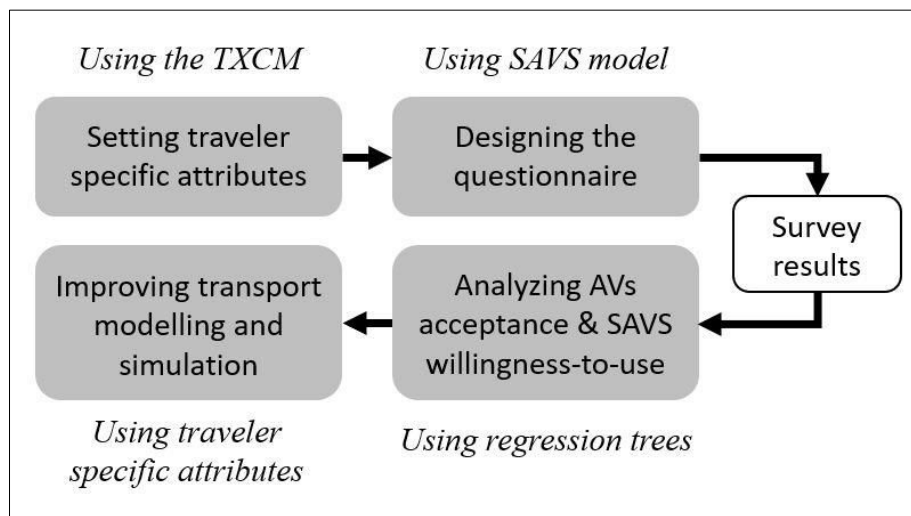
Using the TXCM

Using SAVS model

Setting traveler specific attributes

Designing the questionnaire

Survey results

Improving transport modelling and simulation

Analyzing AVs acceptance & SAVS willingness-to-use

Using traveler specific attributes

Using regression trees